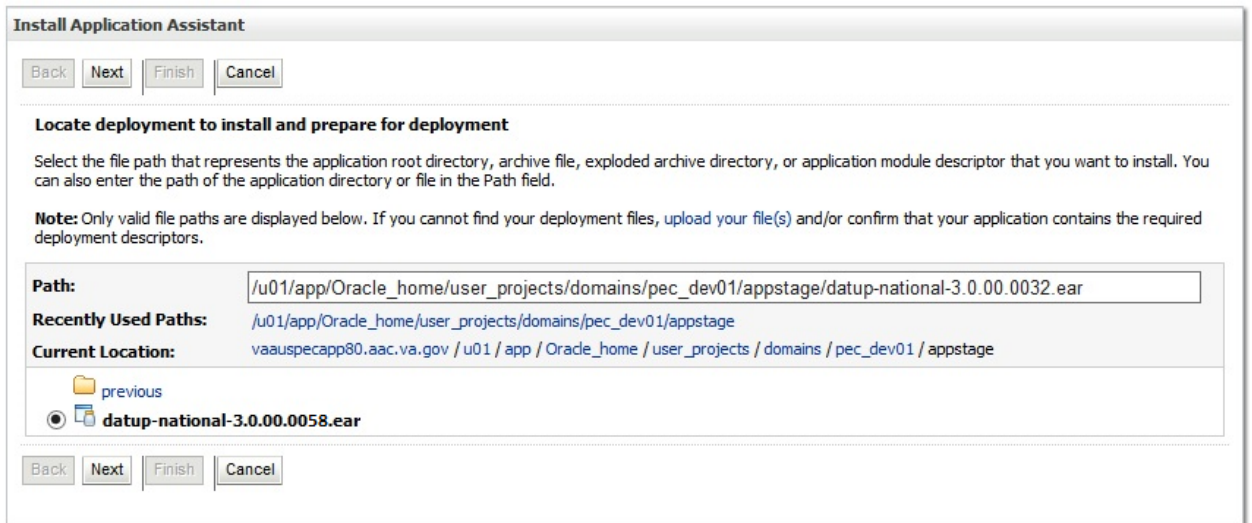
Install Application Assistant

Back Next Finish Cancel

Locate deployment to install and prepare for deployment

Select the file path that represents the application root directory, archive file, exploded archive directory, or application module descriptor that you want to install. You can also enter the path of the application directory or file in the Path field.

Note: Only valid file paths are displayed below. If you cannot find your deployment files, upload your file(s) and/or confirm that your application contains the required deployment descriptors.

| | |
|---|---|
| Path: | /u01/app/Oracle_home/user_projects/domains/pec_dev01/appstage/datup-national-3.0.00.0032.ear |
| Recently Used Paths: | /u01/app/Oracle_home/user_projects/domains/pec_dev01/appstage |
| Current Location: | vaauspecapp80.aac.va.gov / u01 / app / Oracle_home / user_projects / domains / pec_dev01 / appstage |

previous

datup-national-3.0.00.0058.ear

Back Next Finish Cancel